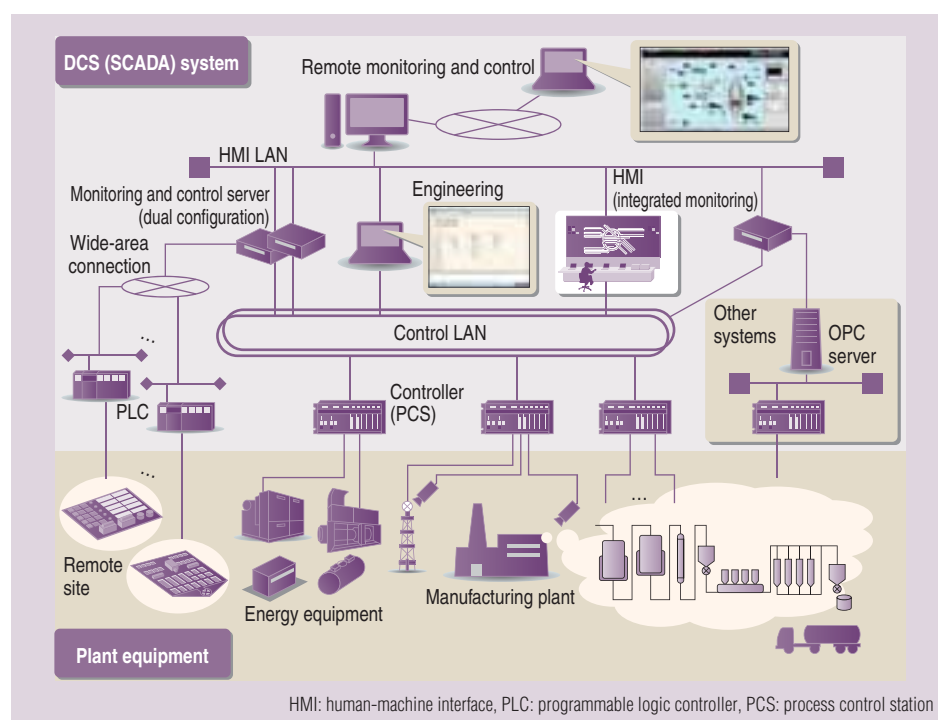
DCS (SCADA) system

Remote monitoring and control

HMI LAN

Monitoring and control server (dual configuration)

Engineering

HMI (integrated monitoring)

Wide-area connection

Control LAN

Other systems

OPC server

PLC

Controller (PCS)

Remote site

Energy equipment

Manufacturing plant

Plant equipment

HMI: human-machine interface, PLC: programmable logic controller, PCS: process control station